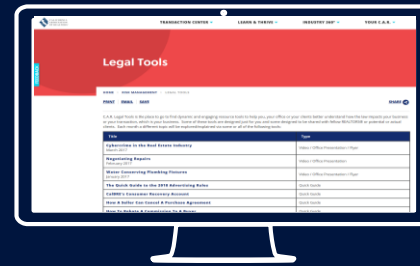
TRANSACTION CENTER
LEARN & THRIVE
INDUSTRY 360°
YOUR C.A.R.

Legal Tools

PRINT EMAIL SAVE

SHARE

| Title | Type |
|---|---|
| Cybercrime in the Real Estate Industry March 2017 | Video / Office Presentation / Flyer |
| Negotiating Repairs February 2017 | Video / Office Presentation / Flyer |
| Water Conserving Plumbing Fixtures January 2017 | Video / Office Presentation / Flyer |
| The Quick Guide to the 2016 Advertising Rules | Quick Guide |
| CalBRE's Consumer Recovery Account | Quick Guide |
| How A Seller Can Cancel A Purchase Agreement | Quick Guide |
| How To Rebate A Commission To A Buyer | Quick Guide |